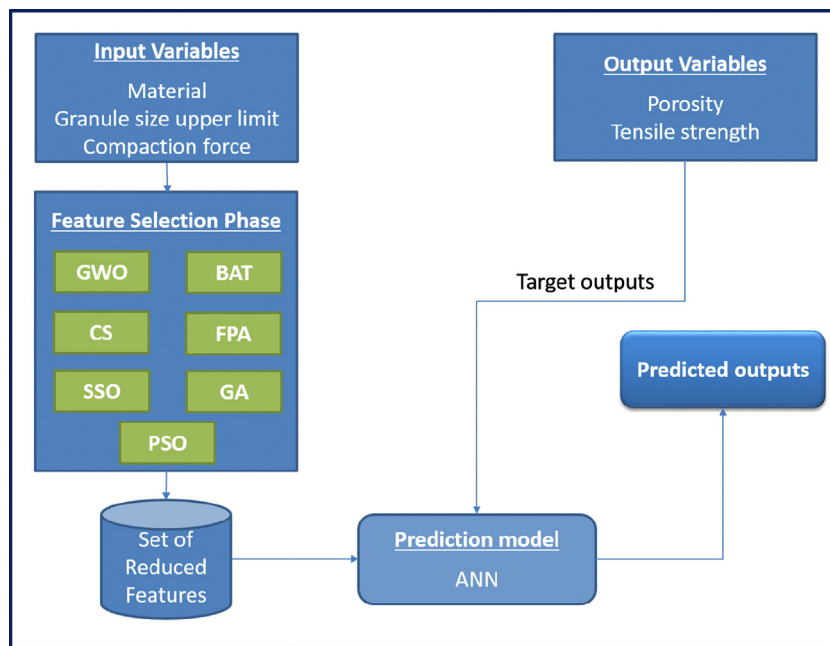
Input Variables
Material
Granule size upper limit
Compaction force

Output Variables
Porosity
Tensile strength

Feature Selection Phase
GWO
BAT
CS
FPA
SSO
GA
PSO

Target outputs

Predicted outputs

Set of Reduced Features

Prediction model
ANN